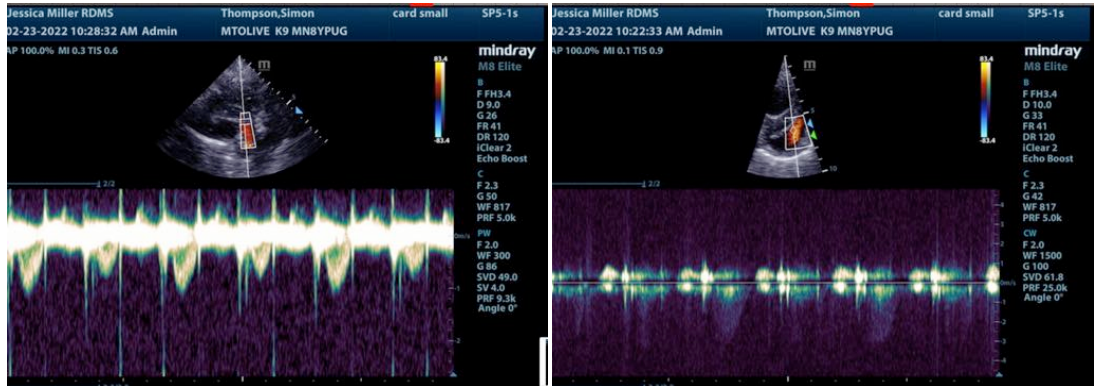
Jessica Miller RDMS
02-23-2022 10:28:32 AM Admin
Thompson,Simon
MTOLIVE K9 MN8YPUG
card small
SP5-1s
AP 100.0% MI 0.3 TIS 0.6
mindray
M8 Elite
83.4
-83.4
B
F FH3.4
D 9.0
G 26
FR 41
DR 120
iClear 2
Echo Boost
C
F 2.3
G 50
WF 817
PRF 5.0k
PW
F 2.0
WF 300
G 86
SVD 49.0
SV 4.0
PRF 9.3k
Angle 0°
2/2
cm/s
-2

Jessica Miller RDMS
02-23-2022 10:22:33 AM Admin
Thompson,Simon
MTOLIVE K9 MN8YPUG
card small
SP5-1s
AP 100.0% MI 0.1 TIS 0.9
mindray
M8 Elite
83.4
-83.4
B
F FH3.4
D 10.0
G 33
FR 41
DR 120
iClear 2
Echo Boost
C
F 2.3
G 42
WF 817
PRF 5.0k
CW
F 2.0
WF 1500
G 100
SVD 61.8
PRF 25.0k
Angle 0°
2/2
10
4
3
2
1
m/s
-1
-2
-3
-4